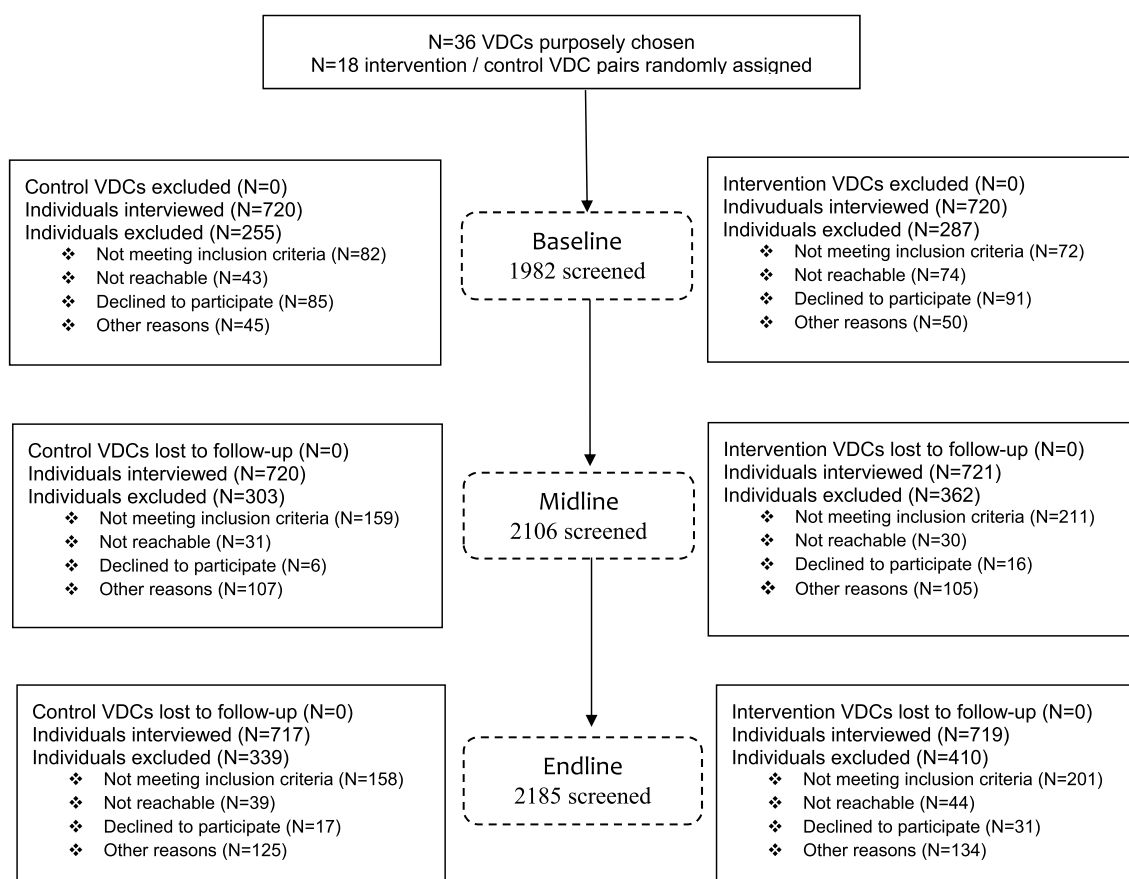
N=36 VDCs purposely chosen
N=18 intervention / control VDC pairs randomly assigned

Control VDCs excluded (N=0)
Individuals interviewed (N=720)
Individuals excluded (N=255)
❖ Not meeting inclusion criteria (N=82)
❖ Not reachable (N=43)
❖ Declined to participate (N=85)
❖ Other reasons (N=45)

Baseline
1982 screened

Intervention VDCs excluded (N=0)
Indivuduals interviewed (N=720)
Individuals excluded (N=287)
❖ Not meeting inclusion criteria (N=72)
❖ Not reachable (N=74)
❖ Declined to participate (N=91)
❖ Other reasons (N=50)

Control VDCs lost to follow-up (N=0)
Individuals interviewed (N=720)
Individuals excluded (N=303)
❖ Not meeting inclusion criteria (N=159)
❖ Not reachable (N=31)
❖ Declined to participate (N=6)
❖ Other reasons (N=107)

Midline
2106 screened

Intervention VDCs lost to follow-up (N=0)
Individuals interviewed (N=721)
Individuals excluded (N=362)
❖ Not meeting inclusion criteria (N=211)
❖ Not reachable (N=30)
❖ Declined to participate (N=16)
❖ Other reasons (N=105)

Control VDCs lost to follow-up (N=0)
Individuals interviewed (N=717)
Individuals excluded (N=339)
❖ Not meeting inclusion criteria (N=158)
❖ Not reachable (N=39)
❖ Declined to participate (N=17)
❖ Other reasons (N=125)

Endline
2185 screened

Intervention VDCs lost to follow-up (N=0)
Individuals interviewed (N=719)
Individuals excluded (N=410)
❖ Not meeting inclusion criteria (N=201)
❖ Not reachable (N=44)
❖ Declined to participate (N=31)
❖ Other reasons (N=134)